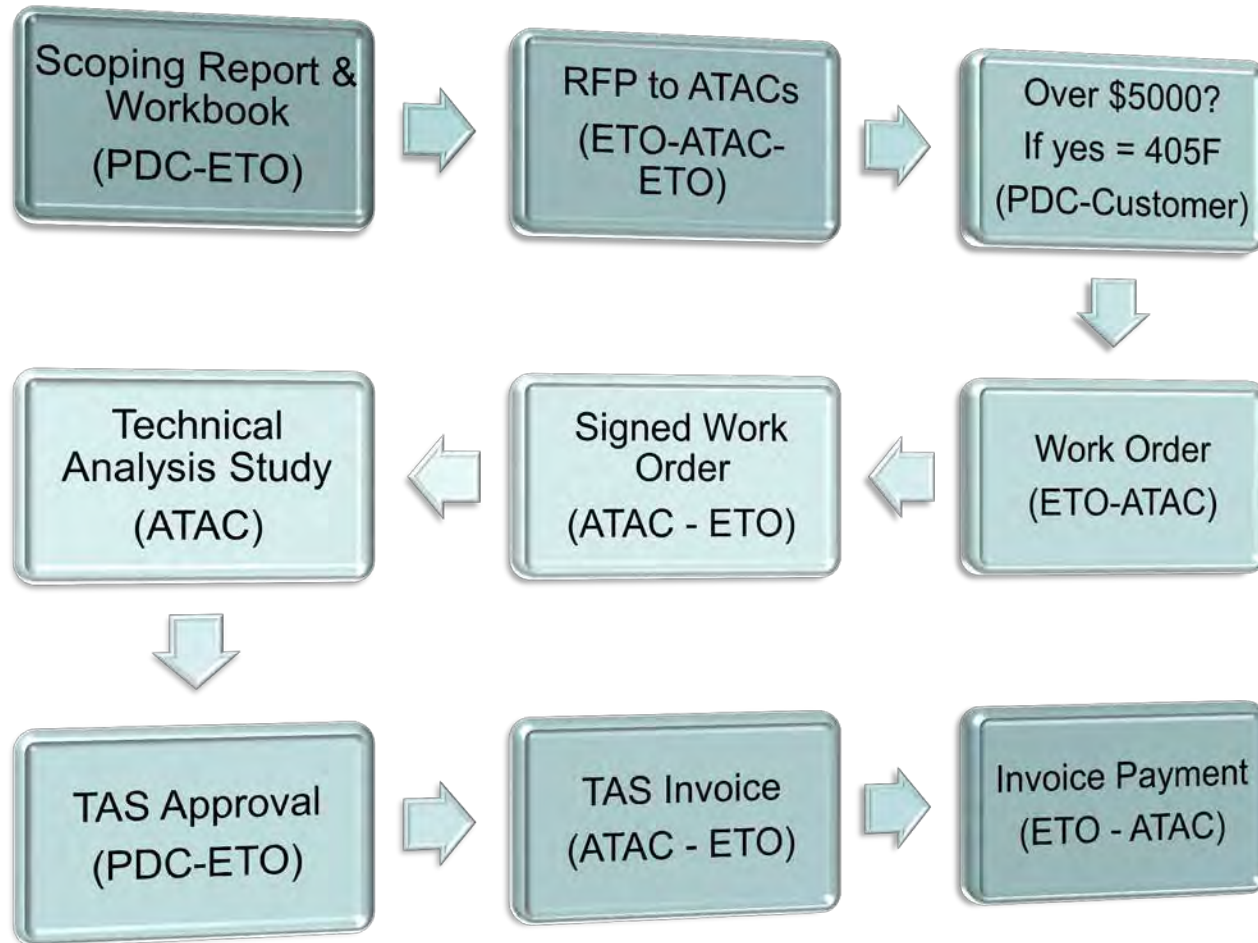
Scoping Report & Workbook (PDC-ETO)

RFP to ATACs (ETO-ATAC-ETO)

Over \$5000? If yes = 405F (PDC-Customer)

Work Order (ETO-ATAC)

Signed Work Order (ATAC - ETO)

Technical Analysis Study (ATAC)

TAS Approval (PDC-ETO)

TAS Invoice (ATAC - ETO)

Invoice Payment (ETO - ATAC)